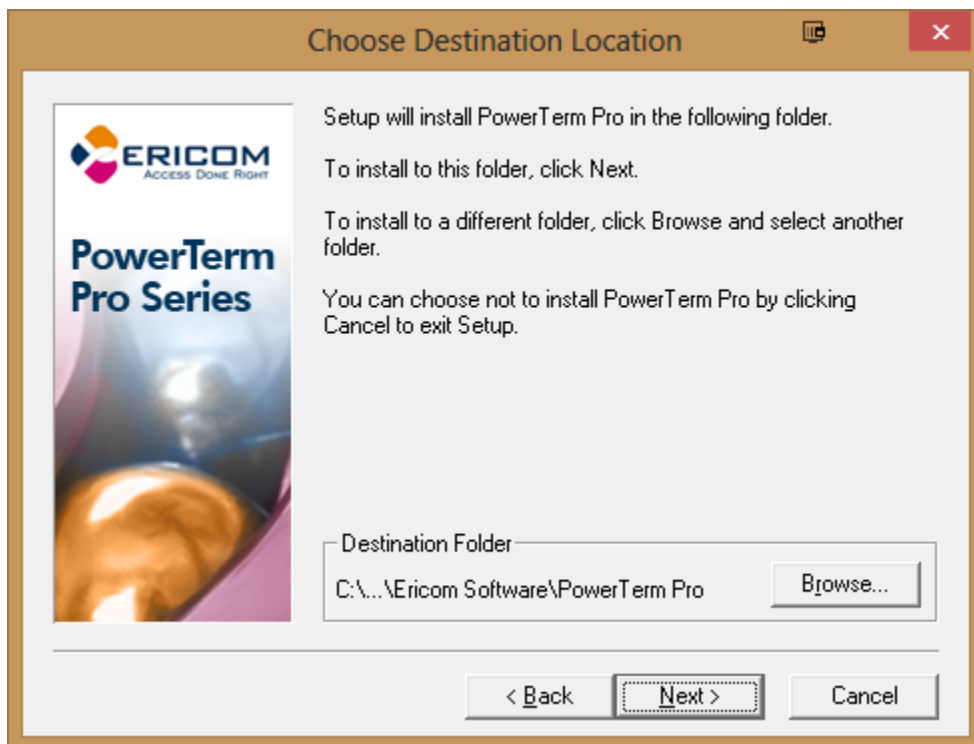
Choose Destination Location

ERICOM
ACCESS DONE RIGHT

PowerTerm Pro Series

Setup will install PowerTerm Pro in the following folder.

To install to this folder, click Next.

To install to a different folder, click Browse and select another folder.

You can choose not to install PowerTerm Pro by clicking Cancel to exit Setup.

Destination Folder

C:\...\Ericom Software\PowerTerm Pro

Browse...

< Back

Next >

Cancel